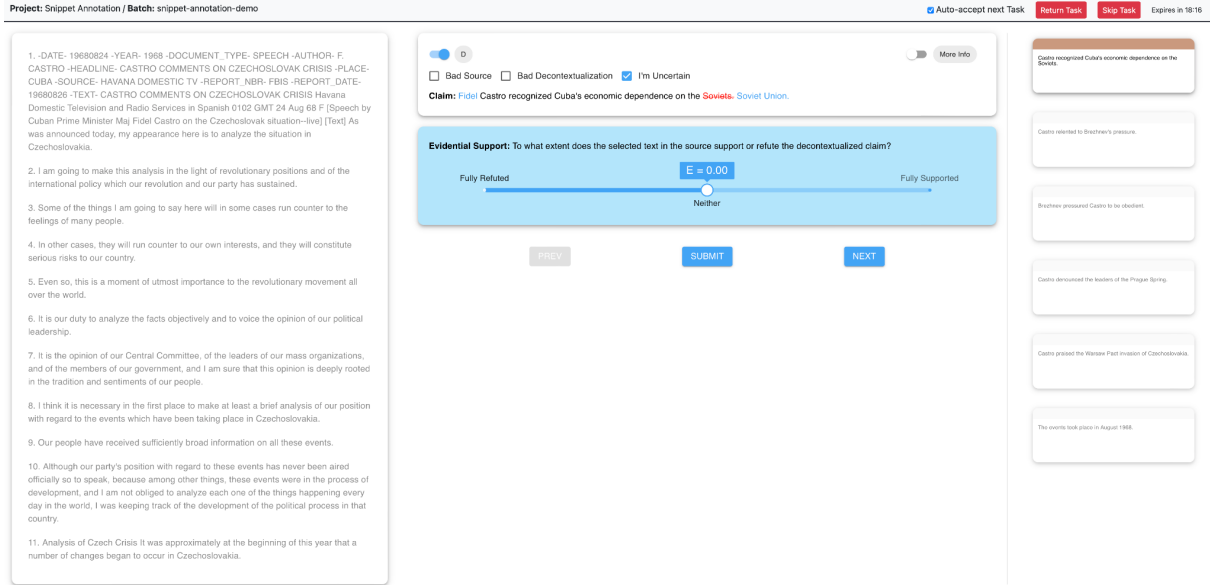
**Project:** Snippet Annotation / **Batch:** snippet-annotation-demo

Auto-accept next Task Return Task Skip Task Expires in 18:16

1. -DATE- 19680824 -YEAR- 1968 -DOCUMENT_TYPE- SPEECH -AUTHOR- F. CASTRO -HEADLINE- CASTRO COMMENTS ON CZECHOSLOVAK CRISIS -PLACE- CUBA -SOURCE- HAVANA DOMESTIC TV -REPORT_NBR- FBIS -REPORT_DATE- 19680826 -TEXT- CASTRO COMMENTS ON CZECHOSLOVAK CRISIS Havana Domestic Television and Radio Services in Spanish 0102 GMT 24 Aug 68 F [Speech by Cuban Prime Minister Maj Fidel Castro on the Czechoslovak situation--live] [Text] As was announced today, my appearance here is to analyze the situation in Czechoslovakia.

2. I am going to make this analysis in the light of revolutionary positions and of the international policy which our revolution and our party has sustained.

3. Some of the things I am going to say here will in some cases run counter to the feelings of many people.

4. In other cases, they will run counter to our own interests, and they will constitute serious risks to our country.

5. Even so, this is a moment of utmost importance to the revolutionary movement all over the world.

6. It is our duty to analyze the facts objectively and to voice the opinion of our political leadership.

7. It is the opinion of our Central Committee, of the leaders of our mass organizations, and of the members of our government, and I am sure that this opinion is deeply rooted in the tradition and sentiments of our people.

8. I think it is necessary in the first place to make at least a brief analysis of our position with regard to the events which have been taking place in Czechoslovakia.

9. Our people have received sufficiently broad information on all these events.

10. Although our party's position with regard to these events has never been aired officially so to speak, because among other things, these events were in the process of development, and I am not obliged to analyze each one of the things happening every day in the world, I was keeping track of the development of the political process in that country.

11. Analysis of Czech Crisis It was approximately at the beginning of this year that a number of changes began to occur in Czechoslovakia.

D

More Info

Bad Source Bad Decontextualization I'm Uncertain

**Claim:** Fidel Castro recognized Cuba's economic dependence on the ~~Soviets.~~ Soviet Union.

**Evidential Support:** To what extent does the selected text in the source support or refute the decontextualized claim?

E = 0.00

Fully Refuted Fully Supported

Neither

PREV SUBMIT NEXT

Castro recognized Cuba's economic dependence on the Soviets.

Castro relented to Brezhnev's pressure.

Brezhnev pressured Castro to be obedient.

Castro denounced the leaders of the Prague Spring.

Castro praised the Warsaw Pact invasion of Czechoslovakia.

The events took place in August 1968.